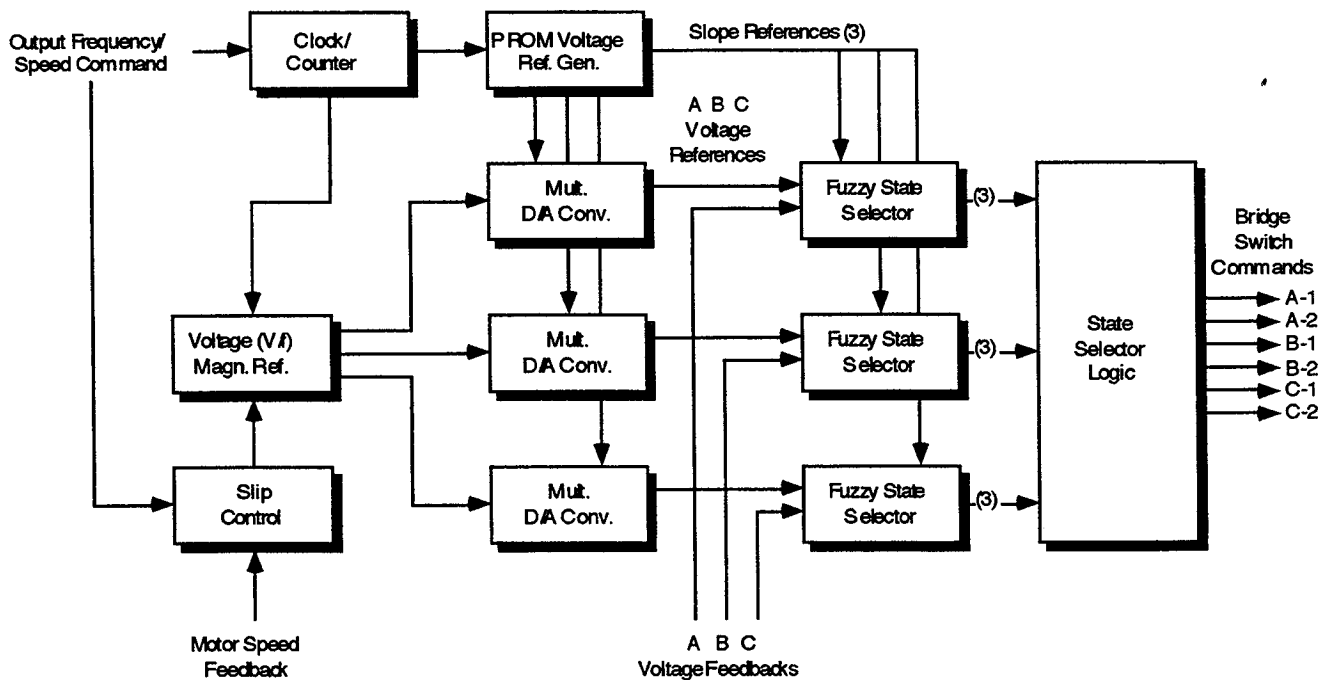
Output Frequency/
Speed Command

Clock/
Counter

PROM Voltage
Ref. Gen.

Slope References (3)

A B C
Voltage
References

Mult.
D/A Conv.

Fuzzy State
Selector

(3)

Bridge
Switch
Commands

Voltage (V/f)
Magn. Ref.

Mult.
D/A Conv.

Fuzzy State
Selector

(3)

State
Selector
Logic

A-1
A-2
B-1
B-2
C-1
C-2

Slip
Control

Mult.
D/A Conv.

Fuzzy State
Selector

(3)

Motor Speed
Feedback

A B C
Voltage Feedbacks